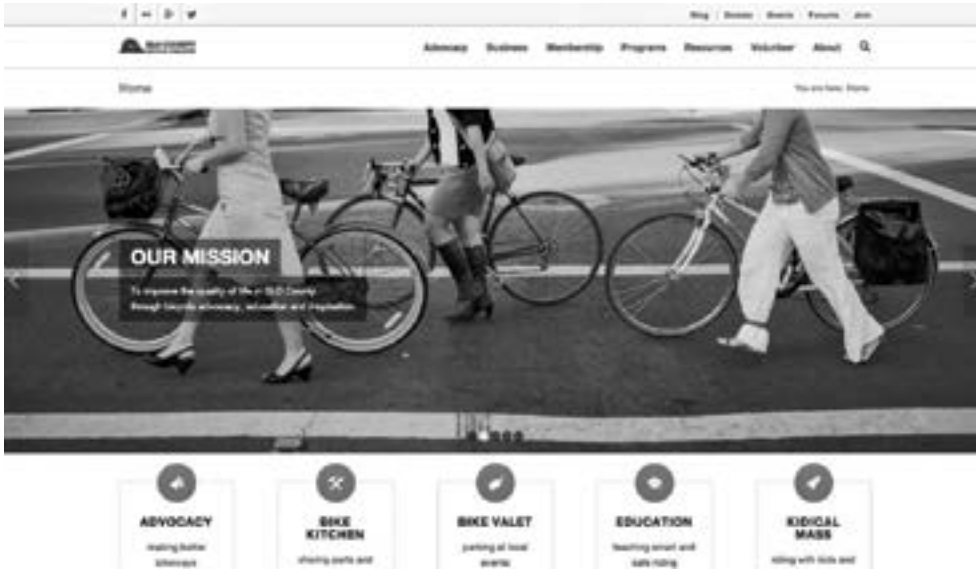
Blog | Donate | Events | Forums | Join

Advocacy Business Membership Programs Resources Volunteer About

Home

You are here: Home

OUR MISSION

To improve the quality of life in SLO County through bicycle advocacy, education and inspiration.

ADVOCACY

making better bikeways

BIKE KITCHEN

sharing parts and

BIKE VALET

parking at local events

EDUCATION

teaching smart and safe riding

KIDICAL MASS

riding with kids and